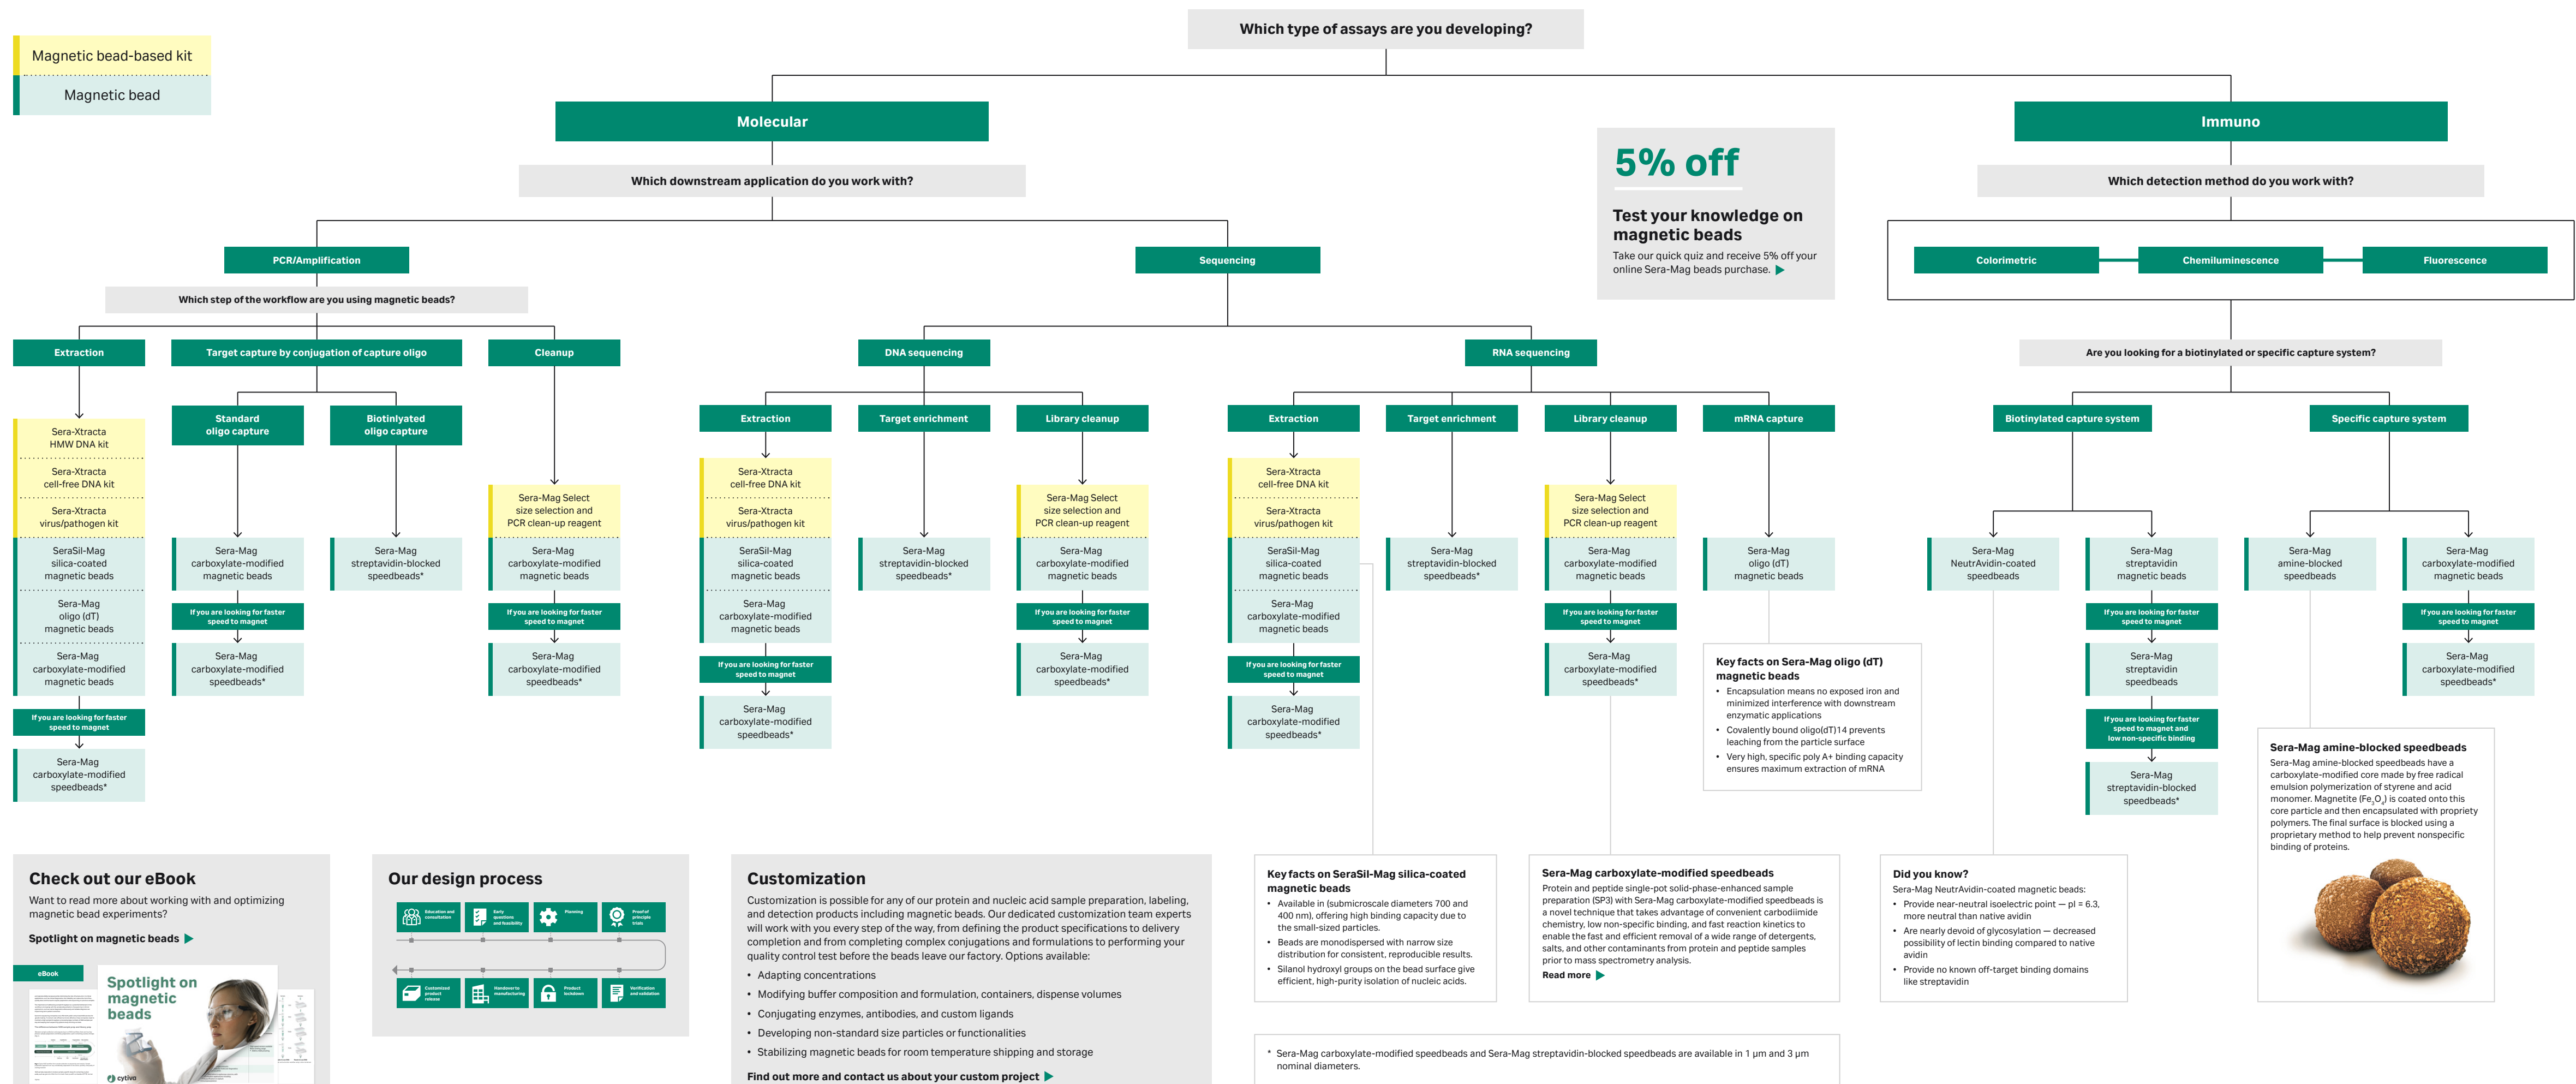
Magnetic bead-based kit

Magnetic bead

Which type of assays are you developing?

Molecular

Which downstream application do you work with?

PCR/Amplification

Which step of the workflow are you using magnetic beads?

Extraction

Sera-Xtracta HMW DNA kit

Sera-Xtracta cell-free DNA kit

Sera-Xtracta virus/pathogen kit

SeraSil-Mag silica-coated magnetic beads

Sera-Mag oligo (dT) magnetic beads

Sera-Mag carboxylate-modified magnetic beads

If you are looking for faster speed to magnet

Sera-Mag carboxylate-modified speedbeads*

Target capture by conjugation of capture oligo

Standard oligo capture

Sera-Mag carboxylate-modified magnetic beads

If you are looking for faster speed to magnet

Sera-Mag carboxylate-modified speedbeads*

Biotinylated oligo capture

Sera-Mag streptavidin-blocked speedbeads*

Cleanup

Sera-Mag Select size selection and PCR clean-up reagent

Sera-Mag carboxylate-modified magnetic beads

If you are looking for faster speed to magnet

Sera-Mag carboxylate-modified speedbeads*

Sequencing

DNA sequencing

Extraction

Sera-Xtracta cell-free DNA kit

Sera-Xtracta virus/pathogen kit

SeraSil-Mag silica-coated magnetic beads

Sera-Mag carboxylate-modified magnetic beads

If you are looking for faster speed to magnet

Sera-Mag carboxylate-modified speedbeads*

Target enrichment

Sera-Mag streptavidin-blocked speedbeads*

Library cleanup

Sera-Mag Select size selection and PCR clean-up reagent

Sera-Mag carboxylate-modified magnetic beads

If you are looking for faster speed to magnet

Sera-Mag carboxylate-modified speedbeads*

RNA sequencing

Extraction

Sera-Xtracta cell-free DNA kit

Sera-Xtracta virus/pathogen kit

SeraSil-Mag silica-coated magnetic beads

Sera-Mag carboxylate-modified magnetic beads

If you are looking for faster speed to magnet

Sera-Mag carboxylate-modified speedbeads*

Target enrichment

Sera-Mag streptavidin-blocked speedbeads*

Library cleanup

Sera-Mag Select size selection and PCR clean-up reagent

Sera-Mag carboxylate-modified magnetic beads

If you are looking for faster speed to magnet

Sera-Mag carboxylate-modified speedbeads*

mRNA capture

Sera-Mag oligo (dT) magnetic beads

Key facts on Sera-Mag oligo (dT) magnetic beads
• Encapsulation means no exposed iron and minimized interference with downstream enzymatic applications
• Covalently bound oligo(dT)14 prevents leaching from the particle surface
• Very high, specific poly A+ binding capacity ensures maximum extraction of mRNA

5% off

Test your knowledge on magnetic beads
Take our quick quiz and receive 5% off your online Sera-Mag beads purchase.

Immuno

Which detection method do you work with?

Colorimetric

Chemiluminescence

Fluorescence

Are you looking for a biotinylated or specific capture system?

Biotinylated capture system

Sera-Mag NeutrAvidin-coated speedbeads

Sera-Mag streptavidin magnetic beads

If you are looking for faster speed to magnet

Sera-Mag streptavidin speedbeads

If you are looking for faster speed to magnet and low non-specific binding

Sera-Mag streptavidin-blocked speedbeads*

Specific capture system

Sera-Mag amine-blocked speedbeads

Sera-Mag carboxylate-modified magnetic beads

If you are looking for faster speed to magnet

Sera-Mag carboxylate-modified speedbeads*

Sera-Mag amine-blocked speedbeads
Sera-Mag amine-blocked speedbeads have a carboxylate-modified core made by free radical emulsion polymerization of styrene and acid monomer. Magnetite ($Fe_3O_4$) is coated onto this core particle and then encapsulated with propriety polymers. The final surface is blocked using a proprietary method to help prevent nonspecific binding of proteins.

Check out our eBook
Want to read more about working with and optimizing magnetic bead experiments?
Spotlight on magnetic beads

eBook
Spotlight on magnetic beads
cytiva

Our design process

Education and consultation
Early questions and feasibility
Planning
Proof of principle trials
Customized product release
Handover to manufacturing
Product lockdown
Verification and validation

Customization
Customization is possible for any of our protein and nucleic acid sample preparation, labeling, and detection products including magnetic beads. Our dedicated customization team experts will work with you every step of the way, from defining the product specifications to delivery completion and from completing complex conjugations and formulations to performing your quality control test before the beads leave our factory. Options available:
• Adapting concentrations
• Modifying buffer composition and formulation, containers, dispense volumes
• Conjugating enzymes, antibodies, and custom ligands
• Developing non-standard size particles or functionalities
• Stabilizing magnetic beads for room temperature shipping and storage
Find out more and contact us about your custom project

Key facts on SeraSil-Mag silica-coated magnetic beads
• Available in (submicroscale diameters 700 and 400 nm), offering high binding capacity due to the small-sized particles.
• Beads are monodispersed with narrow size distribution for consistent, reproducible results.
• Silanol hydroxyl groups on the bead surface give efficient, high-purity isolation of nucleic acids.

Sera-Mag carboxylate-modified speedbeads
Protein and peptide single-pot solid-phase-enhanced sample preparation (SP3) with Sera-Mag carboxylate-modified speedbeads is a novel technique that takes advantage of convenient carbodiimide chemistry, low non-specific binding, and fast reaction kinetics to enable the fast and efficient removal of a wide range of detergents, salts, and other contaminants from protein and peptide samples prior to mass spectrometry analysis.
Read more

Did you know?
Sera-Mag NeutrAvidin-coated magnetic beads:
• Provide near-neutral isoelectric point — pI = 6.3, more neutral than native avidin
• Are nearly devoid of glycosylation — decreased possibility of lectin binding compared to native avidin
• Provide no known off-target binding domains like streptavidin

* Sera-Mag carboxylate-modified speedbeads and Sera-Mag streptavidin-blocked speedbeads are available in 1 µm and 3 µm nominal diameters.